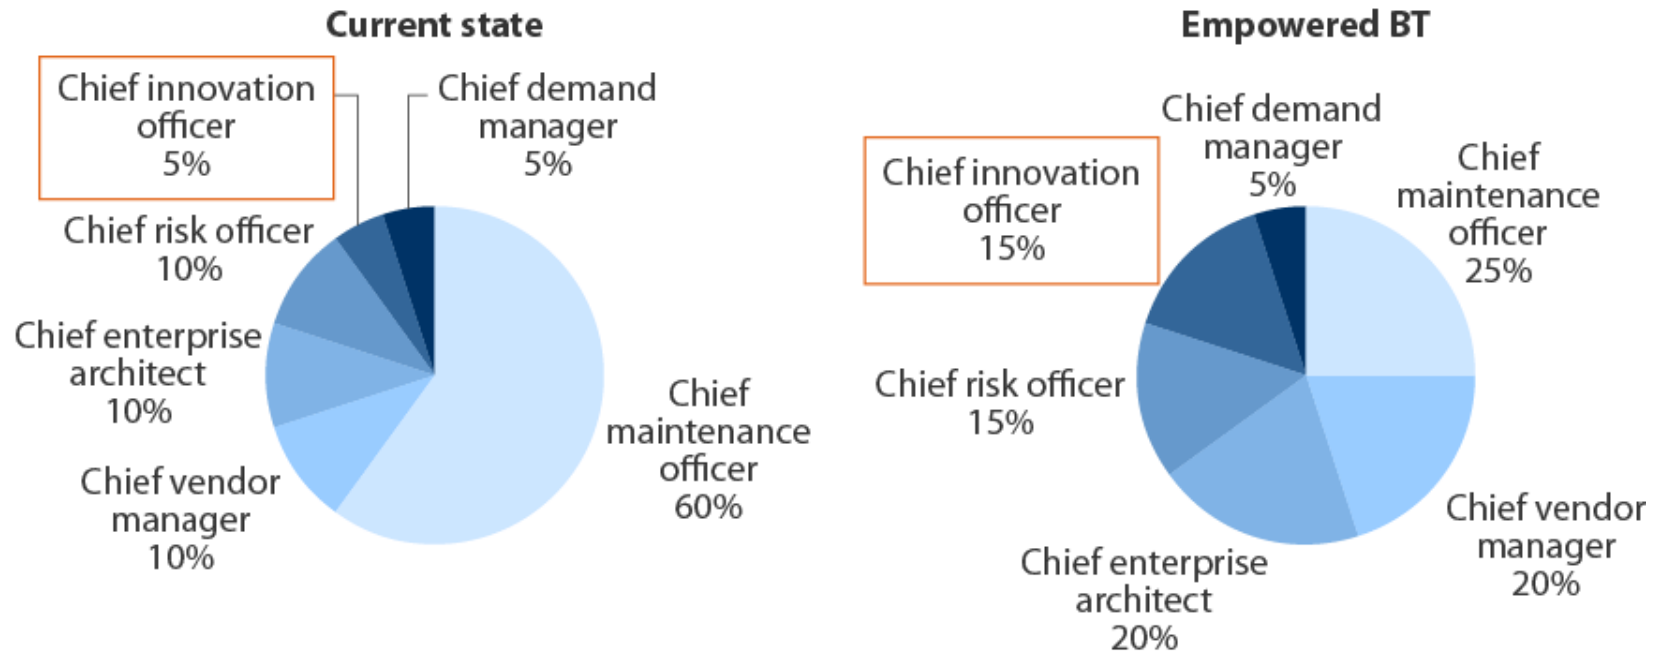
Current state

Chief innovation officer 5%

Chief demand manager 5%

Chief risk officer 10%

Chief enterprise architect 10%

Chief vendor manager 10%

Chief maintenance officer 60%

Empowered BT

Chief demand manager 5%

Chief innovation officer 15%

Chief maintenance officer 25%

Chief risk officer 15%

Chief vendor manager 20%

Chief enterprise architect 20%